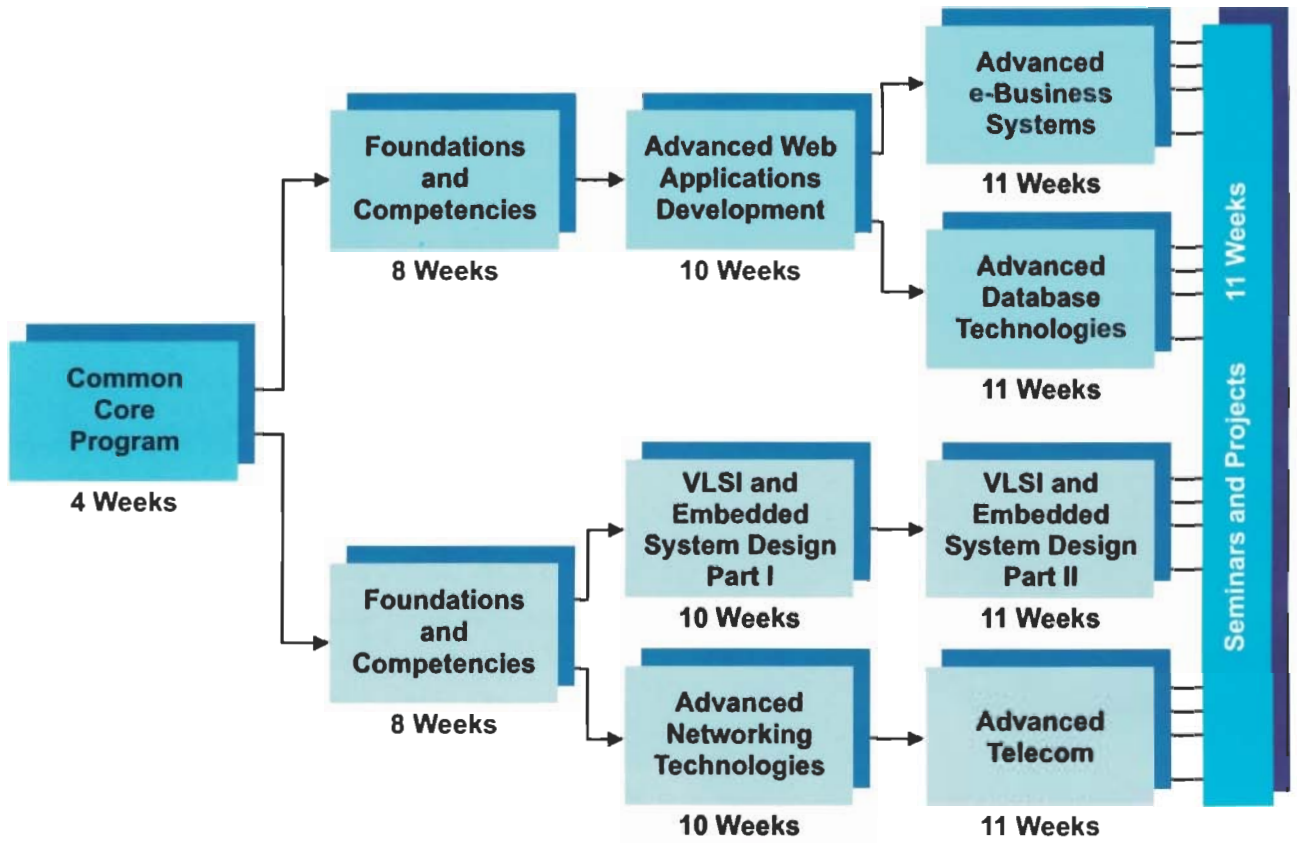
Common Core Program
4 Weeks

Foundations and Competencies
8 Weeks

Advanced Web Applications Development
10 Weeks

Advanced e-Business Systems
11 Weeks

Advanced Database Technologies
11 Weeks

Foundations and Competencies
8 Weeks

VLSI and Embedded System Design Part I
10 Weeks

VLSI and Embedded System Design Part II
11 Weeks

Advanced Networking Technologies
10 Weeks

Advanced Telecom
11 Weeks

Seminars and Projects 11 Weeks